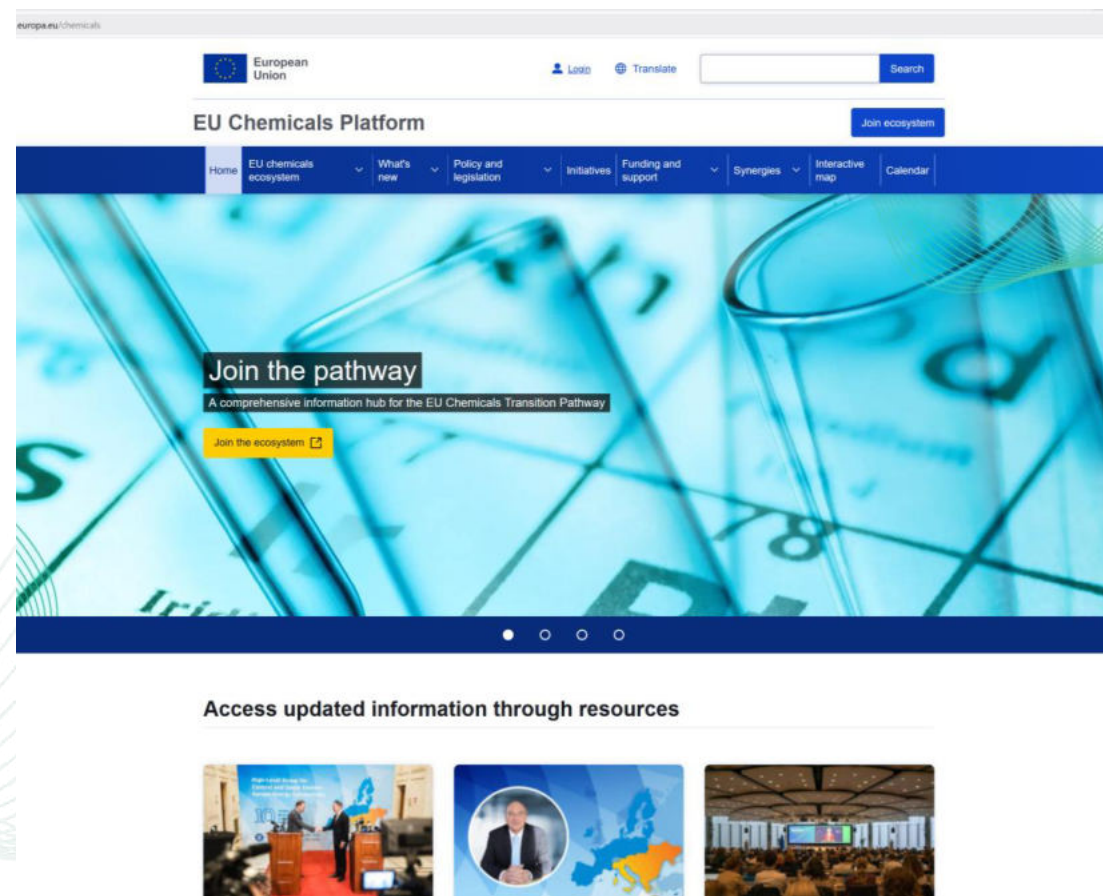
europa.eu/chemicals

European Union

Login Translate Search

EU Chemicals Platform

Join ecosystem

Home EU chemicals ecosystem What's new Policy and legislation Initiatives Funding and support Synergies Interactive map Calendar

Join the pathway

A comprehensive information hub for the EU Chemicals Transition Pathway

Join the ecosystem

Access updated information through resources